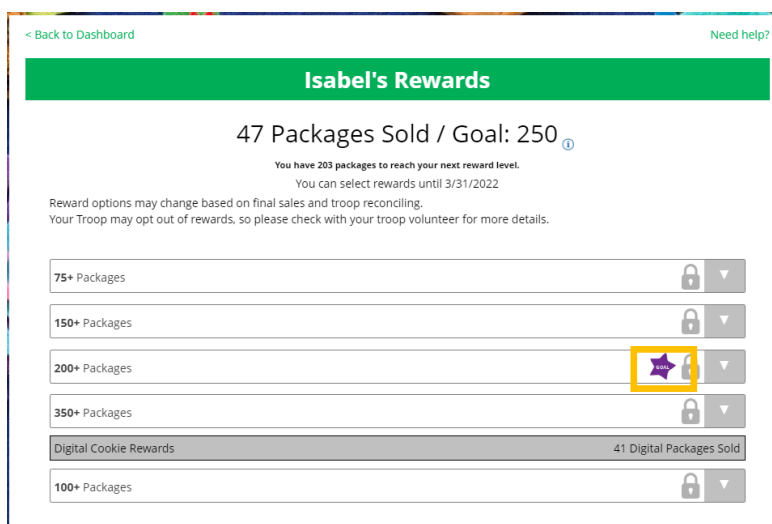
< Back to Dashboard

Need help?

Isabel's Rewards

47 Packages Sold / Goal: 250

You have 203 packages to reach your next reward level.

You can select rewards until 3/31/2022

Reward options may change based on final sales and troop reconciling.
Your Troop may opt out of rewards, so please check with your troop volunteer for more details.

75+ Packages

150+ Packages

200+ Packages

GOAL

350+ Packages

Digital Cookie Rewards

41 Digital Packages Sold

100+ Packages